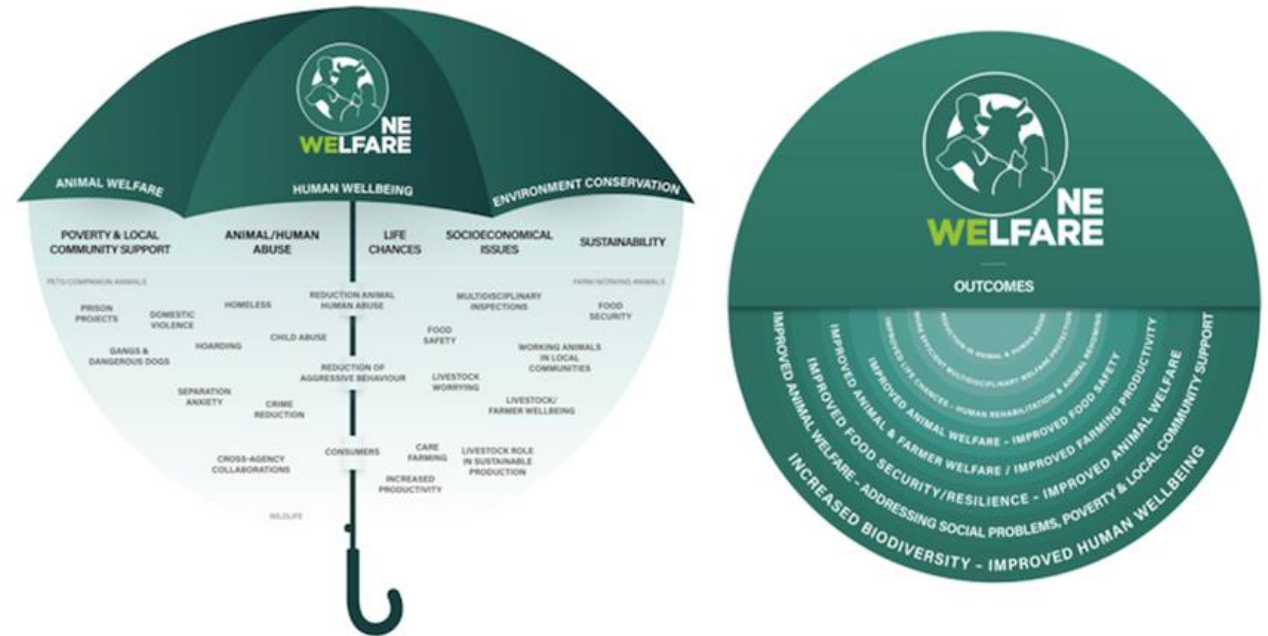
ONE WELFARE

ANIMAL WELFARE

HUMAN WELLBEING

ENVIRONMENT CONSERVATION

POVERTY & LOCAL COMMUNITY SUPPORT

ANIMAL/HUMAN ABUSE

LIFE CHANCES

SOCIOECONOMICAL ISSUES

SUSTAINABILITY

PETS/COMPANION ANIMALS

FARM/WORKING ANIMALS

PRISON PROJECTS

DOMESTIC VIOLENCE

HOMELESS

REDUCTION ANIMAL HUMAN ABUSE

MULTIDISCIPLINARY INSPECTIONS

FOOD SECURITY

CHILD ABUSE

FOOD SAFETY

GANGS & DANGEROUS DOGS

HOARDING

WORKING ANIMALS IN LOCAL COMMUNITIES

REDUCTION OF AGGRESSIVE BEHAVIOUR

LIVESTOCK WORRYING

SEPARATION ANXIETY

CRIME REDUCTION

LIVESTOCK/ FARMER WELLBEING

CONSUMERS

CARE FARMING

LIVESTOCK ROLE IN SUSTAINABLE PRODUCTION

CROSS-AGENCY COLLABORATIONS

INCREASED PRODUCTIVITY

WILDLIFE

ONE WELFARE

OUTCOMES

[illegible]

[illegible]

IMPROVED LIFE CHANCES - HUMAN REHABILITATION & ANIMAL REHOMING

IMPROVED ANIMAL WELFARE - IMPROVED FOOD SAFETY

IMPROVED ANIMAL & FARMER WELFARE / IMPROVED FARMING PRODUCTIVITY

IMPROVED FOOD SECURITY/RESILIENCE - IMPROVED ANIMAL WELFARE

IMPROVED ANIMAL WELFARE - ADDRESSING SOCIAL PROBLEMS, POVERTY & LOCAL COMMUNITY SUPPORT

INCREASED BIODIVERSITY - IMPROVED HUMAN WELLBEING